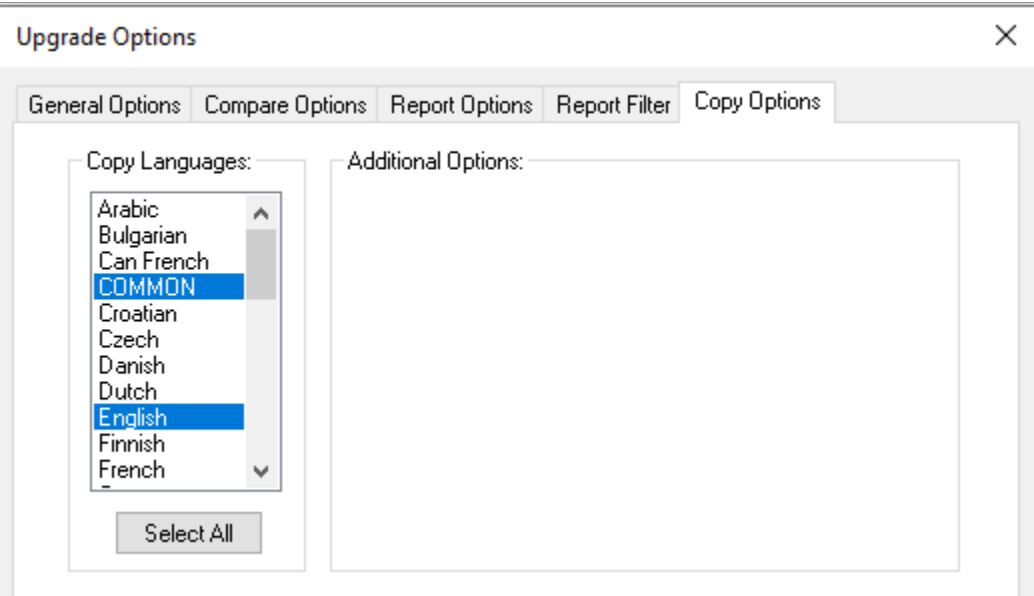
Upgrade Options

General Options | Compare Options | Report Options | Report Filter | Copy Options

Copy Languages:

Arabic
Bulgarian
Can French
COMMON
Croatian
Czech
Danish
Dutch
English
Finnish
French

Select All

Additional Options: